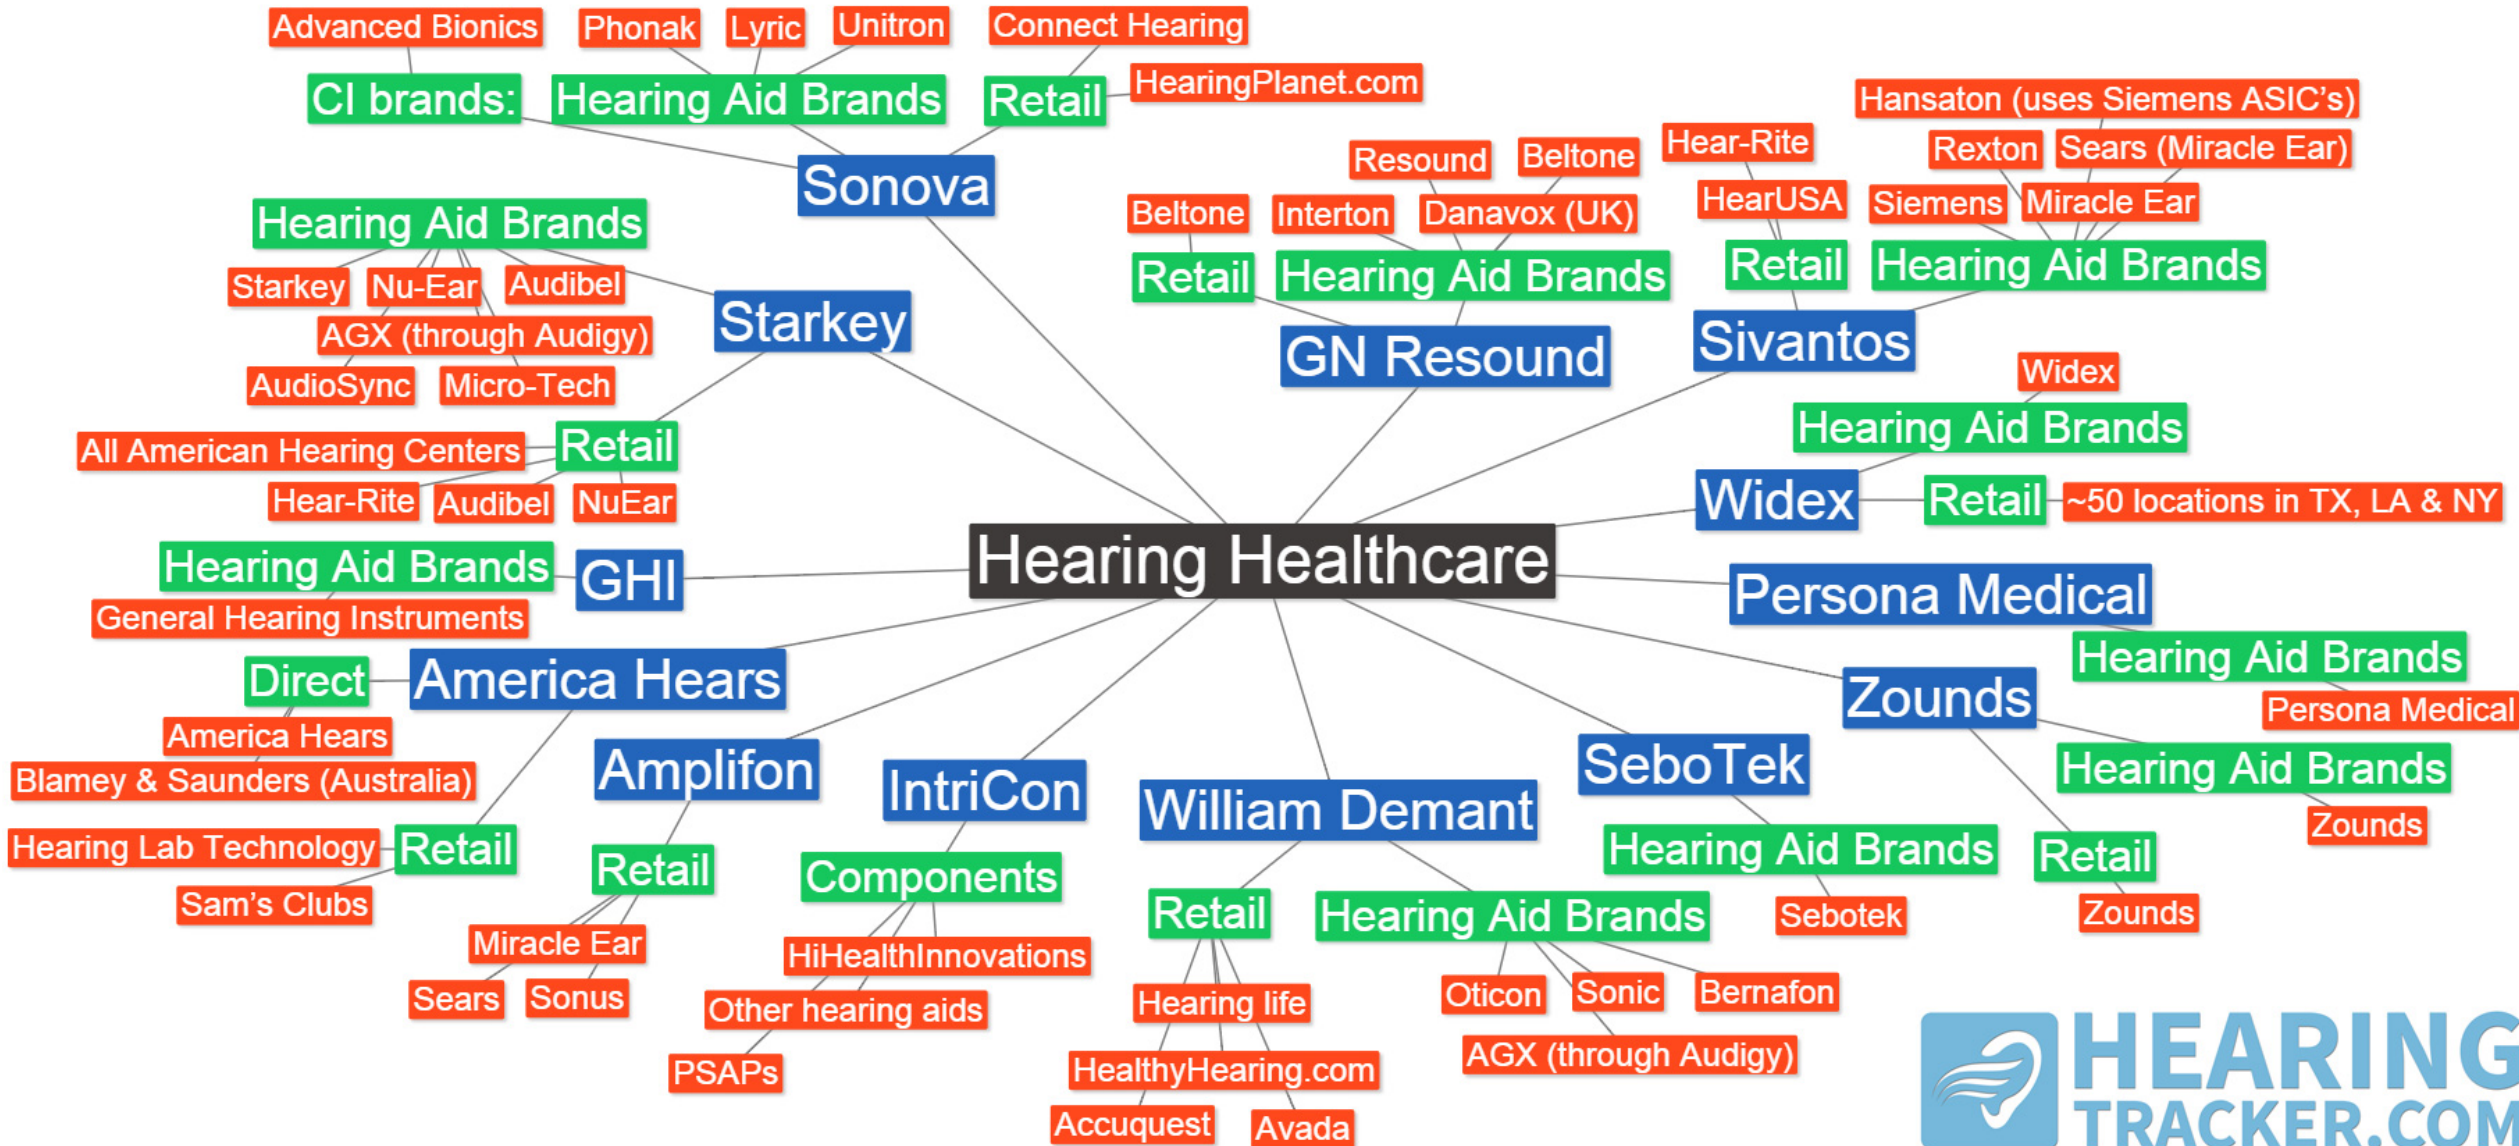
Hearing Healthcare

Sonova
CI brands:
Advanced Bionics
Hearing Aid Brands
Phonak
Lyric
Unitron
Retail
Connect Hearing
HearingPlanet.com

Starkey
Hearing Aid Brands
Starkey
Nu-Ear
Audibel
AGX (through Audigy)
AudioSync
Micro-Tech
Retail
All American Hearing Centers
Hear-Rite
Audibel
NuEar

GN Resound
Retail
Beltone
Hearing Aid Brands
Resound
Beltone
Interton
Danavox (UK)

Sivantos
Retail
Hear-Rite
HearUSA
Hearing Aid Brands
Hansaton (uses Siemens ASIC's)
Rexton
Sears (Miracle Ear)
Siemens
Miracle Ear

Widex
Hearing Aid Brands
Widex
Retail
~50 locations in TX, LA & NY

GHI
Hearing Aid Brands
General Hearing Instruments

Persona Medical

Zounds
Hearing Aid Brands
Persona Medical
Hearing Aid Brands
Zounds
Retail
Zounds

America Hears
Direct
America Hears
Blamey & Saunders (Australia)
Retail
Hearing Lab Technology
Sam's Clubs

Amplifon
Retail
Miracle Ear
Sears
Sonus

IntriCon
Components
HiHealthInnovations
Other hearing aids
PSAPs

William Demant
Retail
Hearing life
HealthyHearing.com
Accuquest
Avada
Hearing Aid Brands
Oticon
Sonic
Bernafon
AGX (through Audigy)

SeboTek
Hearing Aid Brands
Sebotek

HEARING TRACKER.COM